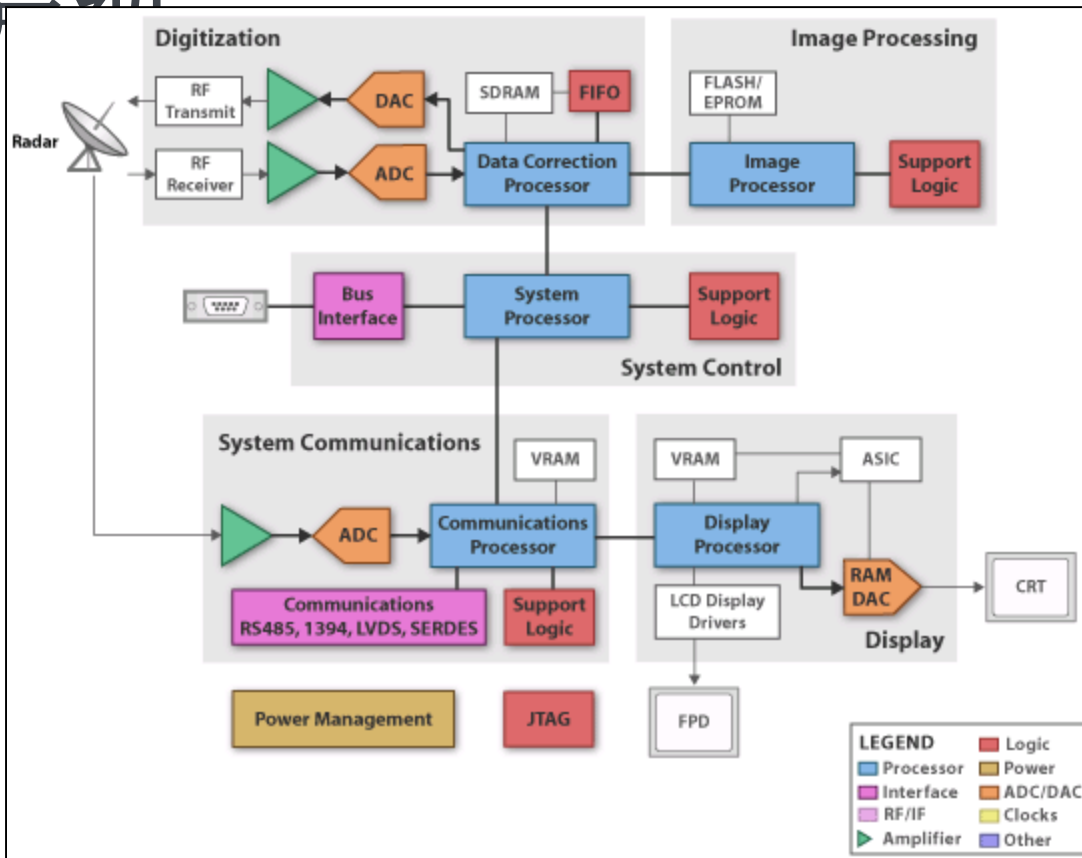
Digitization

Image Processing

RF Transmit

DAC

SDRAM

FIFO

FLASH/ EPROM

Radar

RF Receiver

ADC

Data Correction Processor

Image Processor

Support Logic

Bus Interface

System Processor

Support Logic

System Control

System Communications

VRAM

VRAM

ASIC

ADC

Communications Processor

Display Processor

RAM DAC

CRT

Communications RS485, 1394, LVDS, SERDES

Support Logic

LCD Display Drivers

Display

Power Management

JTAG

FPD

LEGEND
Processor
Interface
RF/IF
Amplifier
Logic
Power
ADC/DAC
Clocks
Other